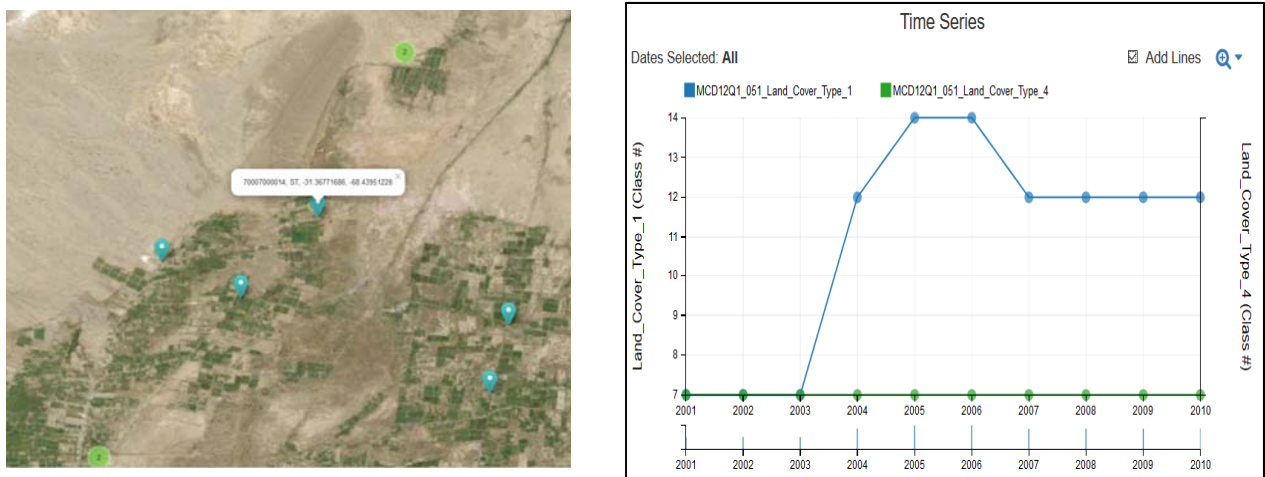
2

70007000014, ST, -31.36771686, -68.43951228 ×

2

Time Series

Dates Selected: All

☑ Add Lines

MCD12Q1_051_Land_Cover_Type_1
MCD12Q1_051_Land_Cover_Type_4

Land_Cover_Type_1 (Class #)

Land_Cover_Type_4 (Class #)

14
13
12
11
10
9
8
7

2001 2002 2003 2004 2005 2006 2007 2008 2009 2010

2001 2002 2003 2004 2005 2006 2007 2008 2009 2010